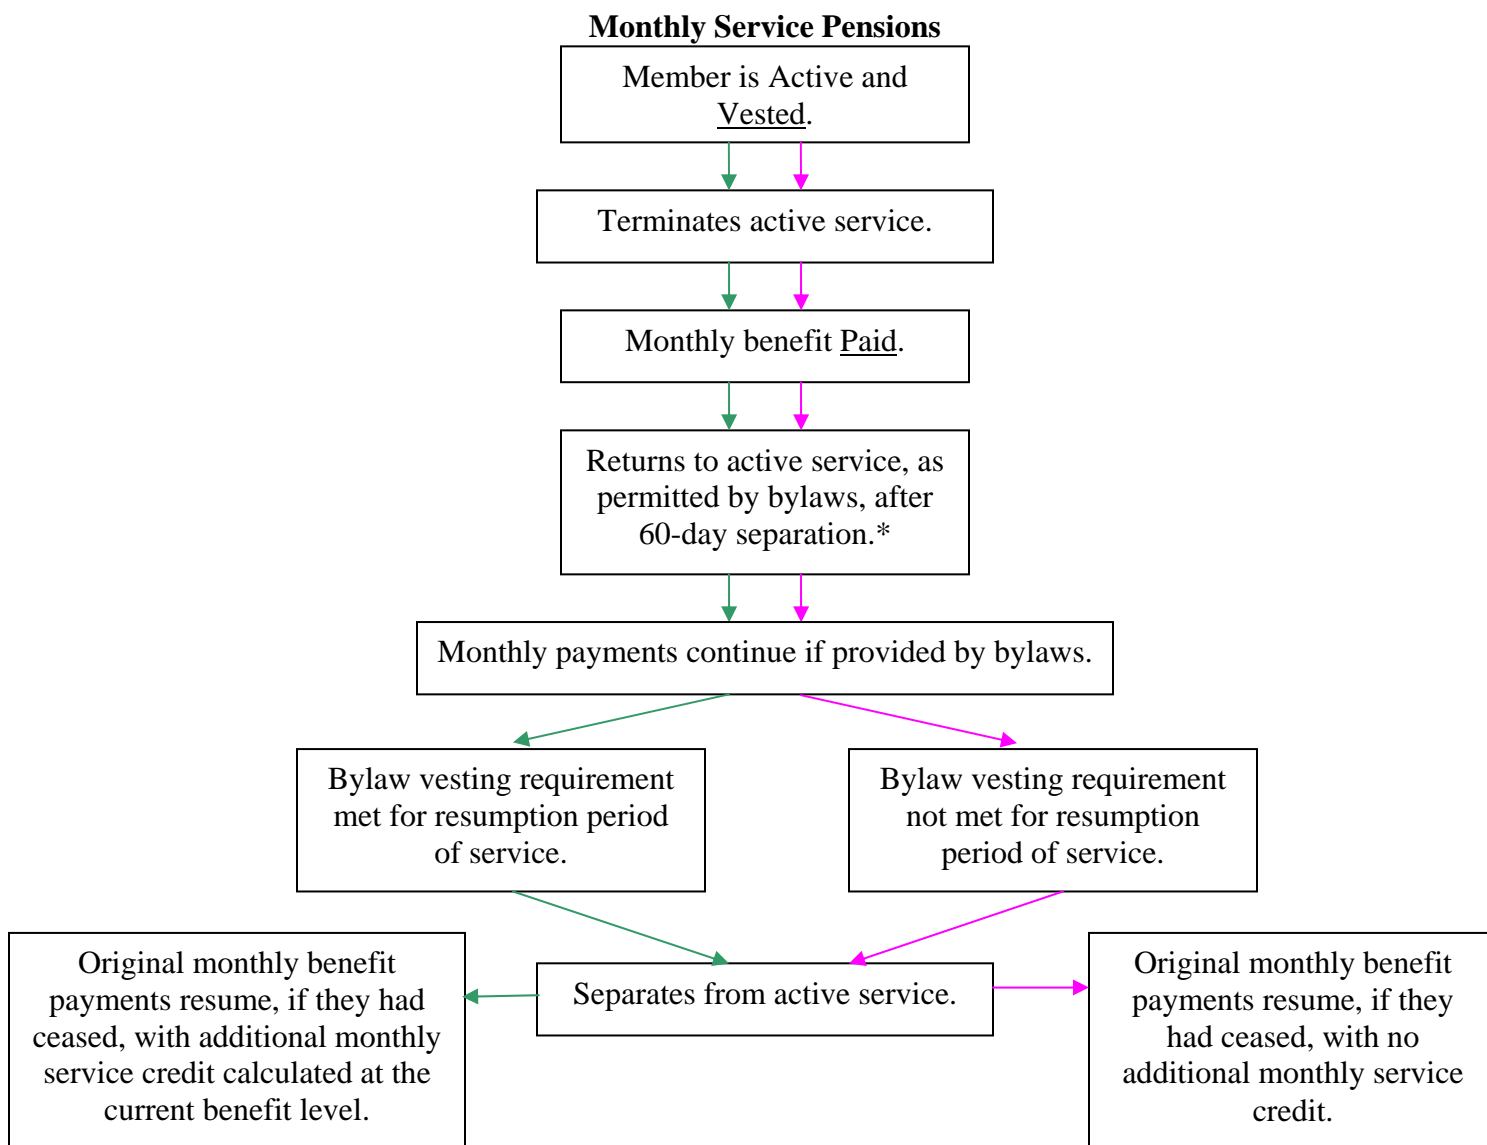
Monthly Service Pensions

Member is Active and Vested.

Terminates active service.

Monthly benefit Paid.

Returns to active service, as permitted by bylaws, after 60-day separation.*

Monthly payments continue if provided by bylaws.

Bylaw vesting requirement met for resumption period of service.

Bylaw vesting requirement not met for resumption period of service.

Original monthly benefit payments resume, if they had ceased, with additional monthly service credit calculated at the current benefit level.

Separates from active service.

Original monthly benefit payments resume, if they had ceased, with no additional monthly service credit.